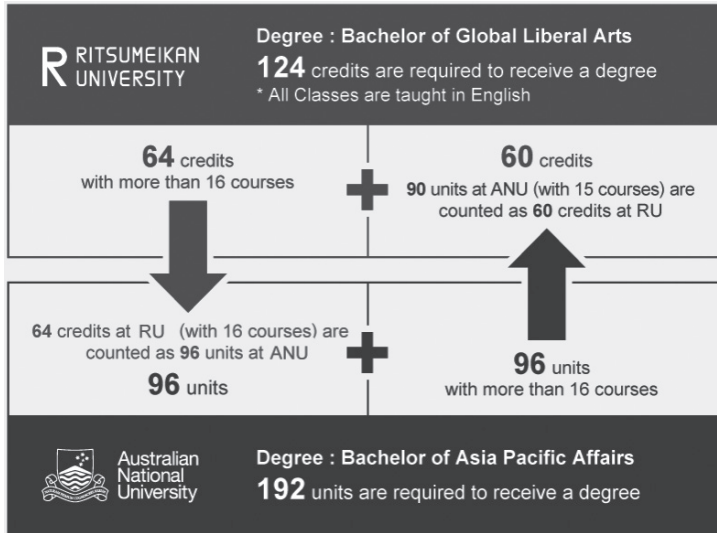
R RITSUMEIKAN UNIVERSITY

Degree : Bachelor of Global Liberal Arts

124 credits are required to receive a degree

* All Classes are taught in English

64 credits with more than 16 courses

60 credits

90 units at ANU (with 15 courses) are counted as 60 credits at RU

64 credits at RU (with 16 courses) are counted as 96 units at ANU

96 units

96 units with more than 16 courses

Australian National University

Degree : Bachelor of Asia Pacific Affairs

192 units are required to receive a degree